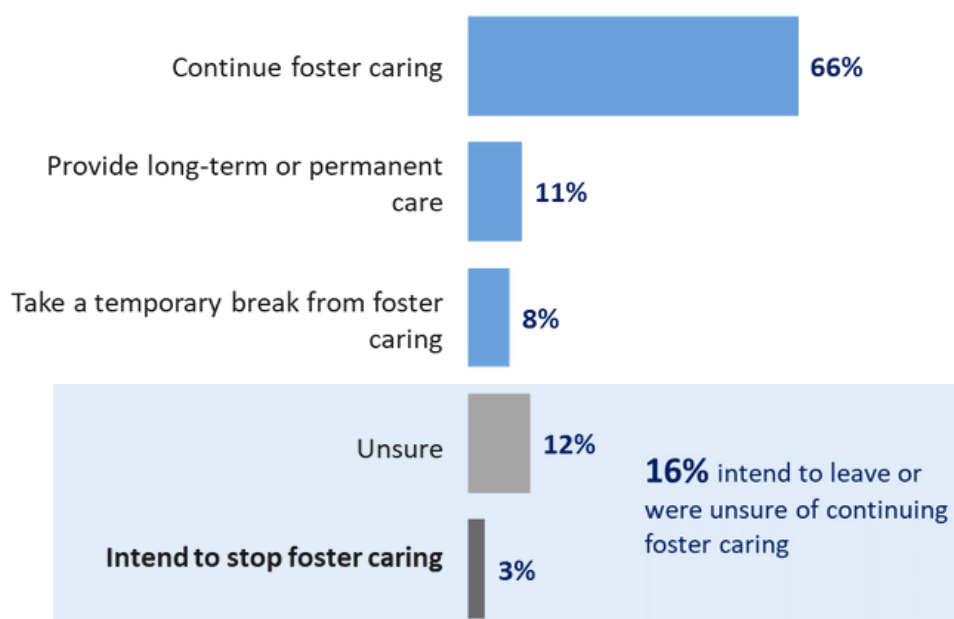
Continue foster caring 66%

Provide long-term or permanent care 11%

Take a temporary break from foster caring 8%

Unsure 12%

Intend to stop foster caring 3%

16% intend to leave or were unsure of continuing foster caring